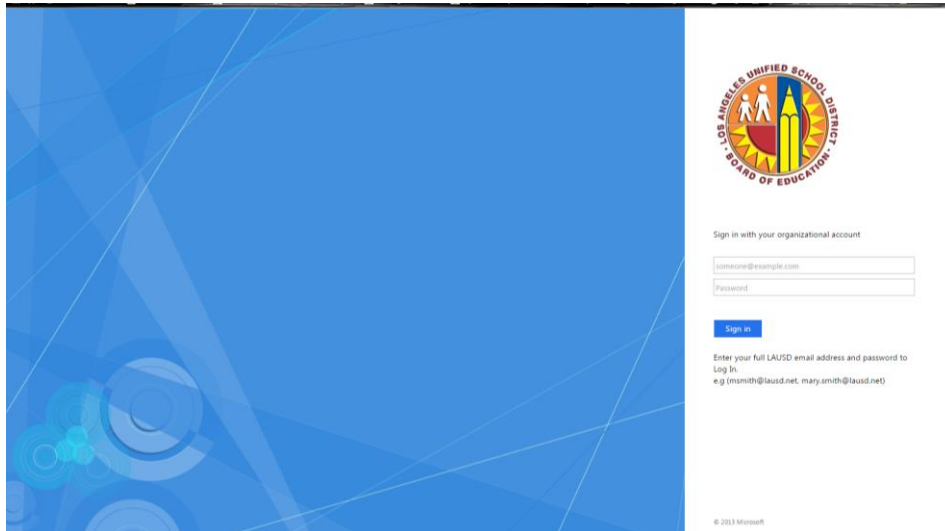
LOS ANGELES UNIFIED SCHOOL DISTRICT
· BOARD OF EDUCATION ·

Sign in with your organizational account

someone@example.com

Password

Sign in

Enter your full LAUSD email address and password to Log In.
e.g (msmith@lausd.net, mary.smith@lausd.net)

© 2013 Microsoft